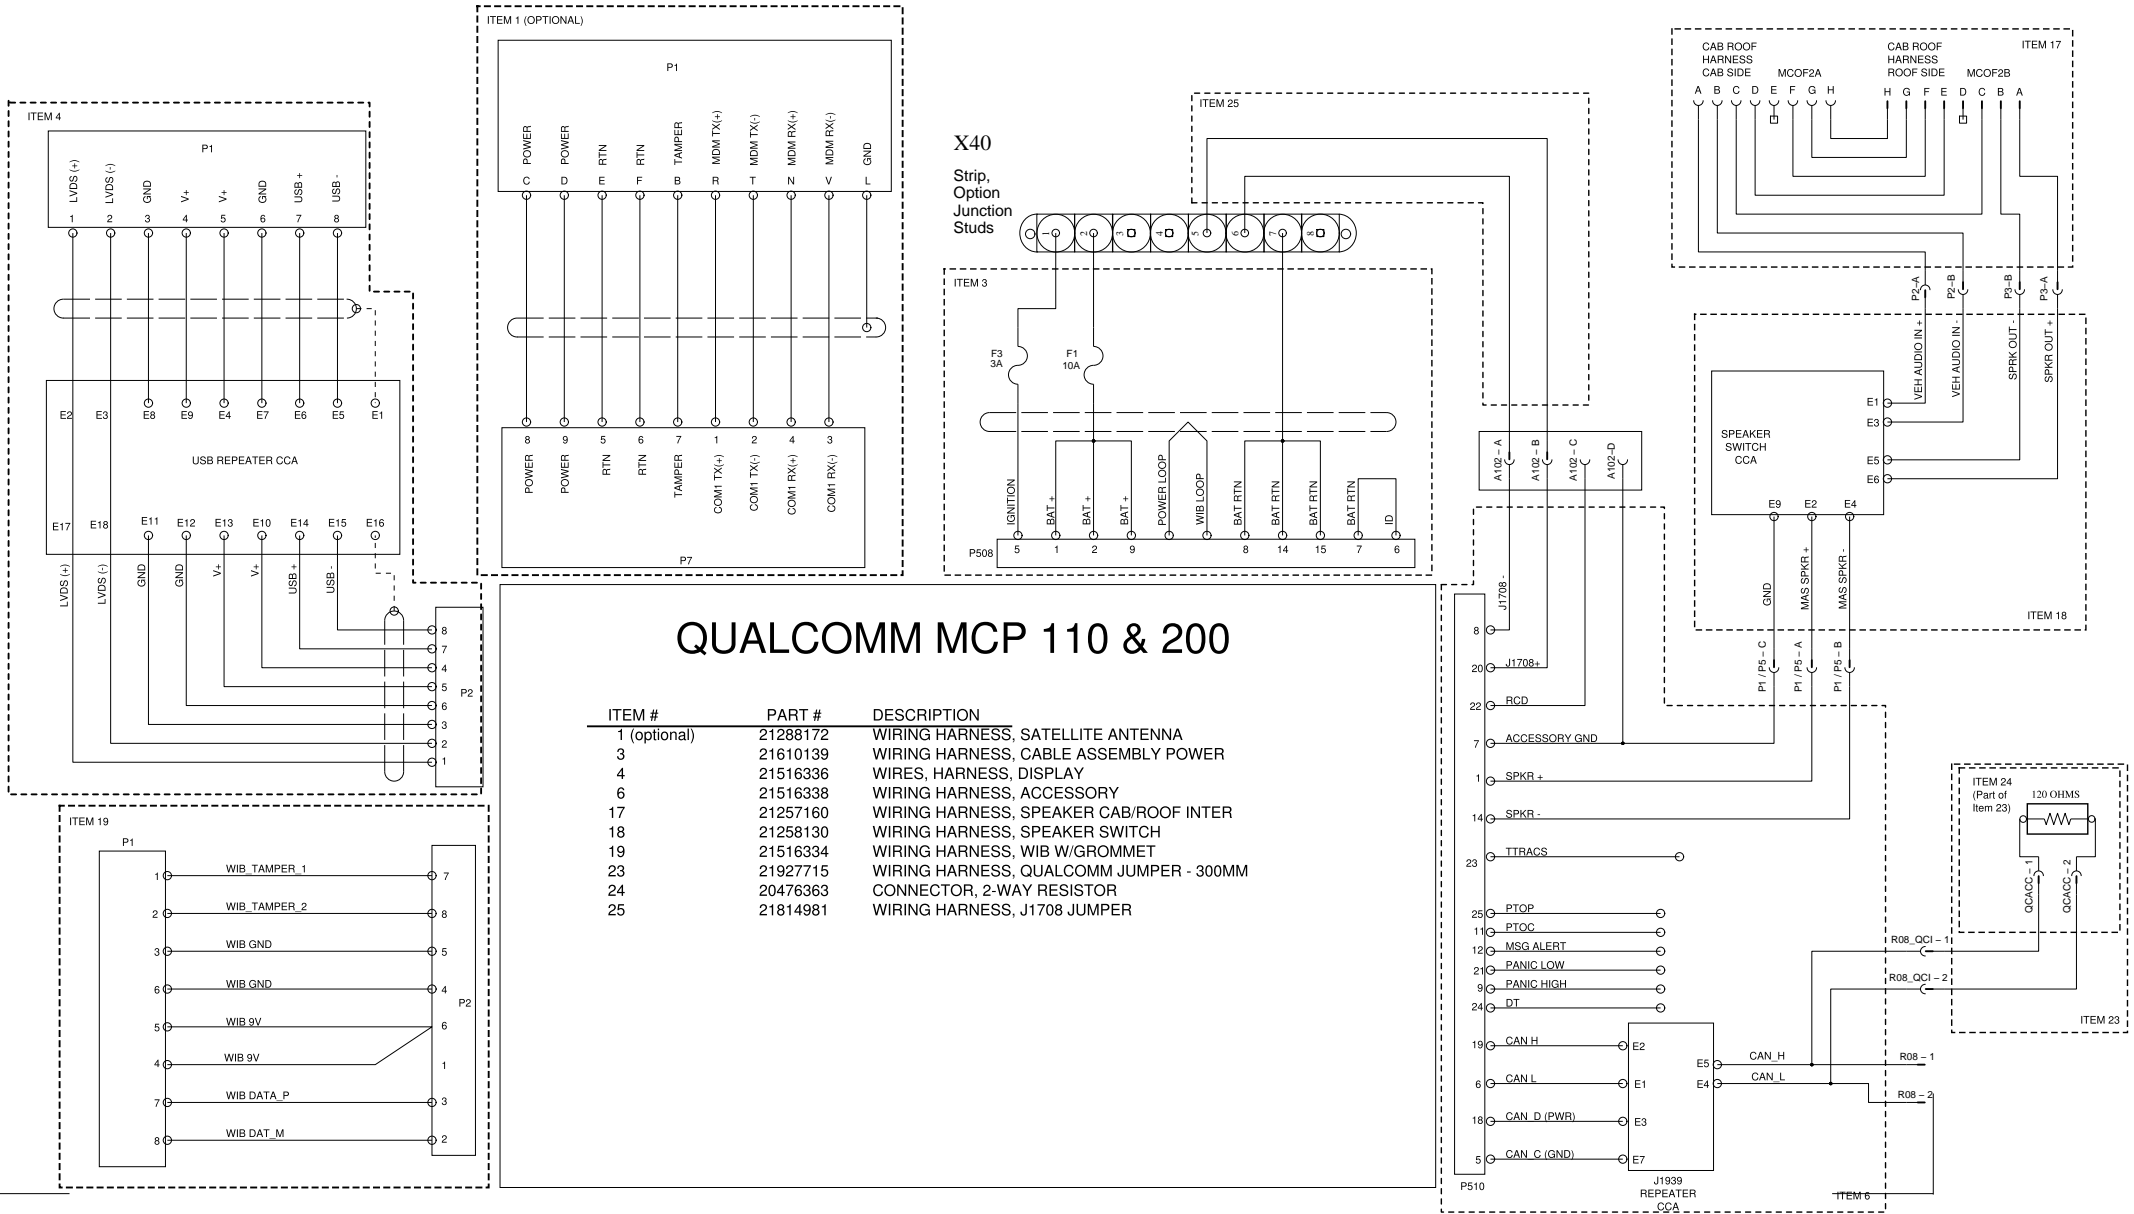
ITEM 1 (OPTIONAL)

P1

POWER C
POWER D
RTN E
RTN F
TAMPER B
MDM TX(+) R
MDM TX(-) T
MDM RX(+) N
MDM RX(-) V
GND L

8 POWER
9 POWER
5 RTN
6 RTN
7 TAMPER
1 COM1 TX(+)
2 COM1 TX(-)
4 COM1 RX(+)
3 COM1 RX(-)

P7

ITEM 4

P1

LVDS (+) 1
LVDS (-) 2
GND 3
V+ 4
V+ 5
GND 6
USB + 7
USB - 8

E2 E3 E8 E9 E4 E7 E6 E5 E1

USB REPEATER CCA

E17 E18 E11 E12 E13 E10 E14 E15 E16

LVDS (+) LVDS (-) GND GND V+ V+ USB + USB -

8 7 4 5 6 3 2 1 P2

X40

Strip, Option Junction Studs

1 2 3 4 5 6 7 8

ITEM 25

ITEM 3

F3 3A

F1 10A

IGNITION BAT + BAT + BAT + POWER LOOP WIB LOOP BAT RTN BAT RTN BAT RTN BAT RTN ID

P508 5 1 2 9 8 14 15 7 6

ITEM 17

CAB ROOF HARNESS CAB SIDE

MCOF2A

A B C D E F G H

CAB ROOF HARNESS ROOF SIDE

MCOF2B

H G F E D C B A

P2–A P2–B P3–B P3–A

VEH AUDIO IN + VEH AUDIO IN - SPRK OUT - SPKR OUT +

SPEAKER SWITCH CCA

E1 E3 E5 E6

E9 E2 E4

GND MAS SPKR + MAS SPKR -

ITEM 18

P1 / P5 – C P1 / P5 – A P1 / P5 – B

A102 – A A102 – B A102 – C A102–D

J1708 -

8 J1708-
20 J1708+
22 RCD
7 ACCESSORY GND
1 SPKR +
14 SPKR -
23 TTRACS
25 PTOP
11 PTOC
12 MSG ALERT
21 PANIC LOW
9 PANIC HIGH
24 DT
19 CAN H
6 CAN L
18 CAN_D (PWR)
5 CAN_C (GND)

P510

E2 E1 E3 E7

E5 E4

CAN_H CAN_L

J1939 REPEATER CCA

ITEM 6

R08 – 1
R08 – 2

ITEM 24 (Part of Item 23)

120 OHMS

QCACC – 1 QCACC – 2

R08_QCI – 1
R08_QCI – 2

ITEM 23

ITEM 19

P1

1 WIB_TAMPER_1 7
2 WIB_TAMPER_2 8
3 WIB GND 5
6 WIB GND 4
5 WIB 9V 6
4 WIB 9V 1
7 WIB DATA_P 3
8 WIB DAT_M 2

P2

QUALCOMM MCP 110 & 200

| ITEM # | PART # | DESCRIPTION |
|---|---|---|
| 1 (optional) | 21288172 | WIRING HARNESS, SATELLITE ANTENNA |
| 3 | 21610139 | WIRING HARNESS, CABLE ASSEMBLY POWER |
| 4 | 21516336 | WIRES, HARNESS, DISPLAY |
| 6 | 21516338 | WIRING HARNESS, ACCESSORY |
| 17 | 21257160 | WIRING HARNESS, SPEAKER CAB/ROOF INTER |
| 18 | 21258130 | WIRING HARNESS, SPEAKER SWITCH |
| 19 | 21516334 | WIRING HARNESS, WIB W/GROMMET |
| 23 | 21927715 | WIRING HARNESS, QUALCOMM JUMPER - 300MM |
| 24 | 20476363 | CONNECTOR, 2-WAY RESISTOR |
| 25 | 21814981 | WIRING HARNESS, J1708 JUMPER |